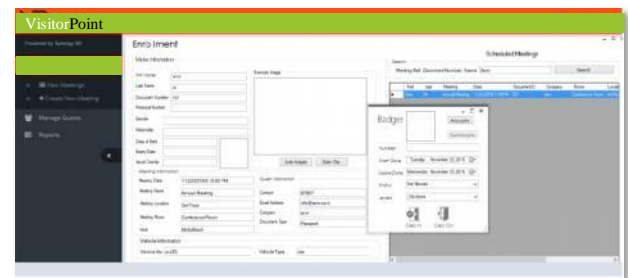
VisitorPoint

Powered by Synergy

View Meetings
Create New Meeting
Manage Guests
Reports

Enrollment

Visitor Information
First Name
Last Name
Document Number
Personal Number
Gender
Nationality
Date of Birth
Expiry Date
Issuer Country

Scanned Image

Scan Images
Start Clip

Meeting Information
Meeting Date 11/22/2015 10:00 PM
Meeting Name Annual Meeting
Meeting Location 3rd Floor
Meeting Room Conference Room
Host

Guest Information
Contact
Email Address
Company
Document Type Passport

Vehicle Information
Vehicle No
Vehicle Type

Scheduled Meetings
Search
Meeting Name Document Number Name
Search

Badge
Activate
Deactivate
Number
Start Date Tuesday November 23, 2015
Expire Date Wednesday November 23, 2015
Profile
Level
Check In
Check Out